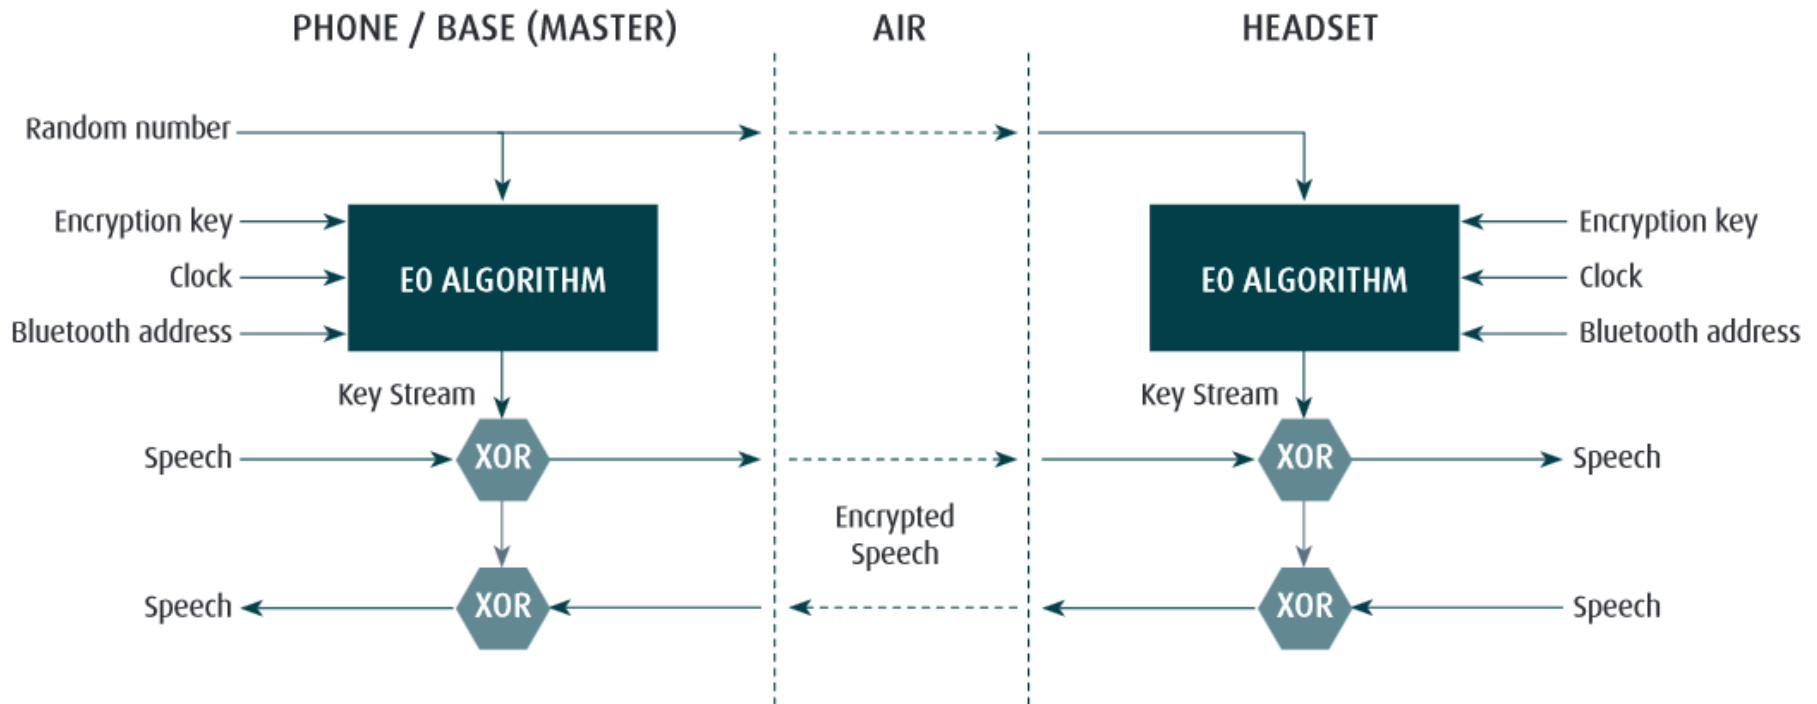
PHONE / BASE (MASTER)

AIR

HEADSET

Random number

Encryption key

Clock

Bluetooth address

E0 ALGORITHM

Key Stream

Speech

XOR

XOR

Speech

Encrypted Speech

E0 ALGORITHM

Encryption key

Clock

Bluetooth address

Key Stream

XOR

Speech

XOR

Speech